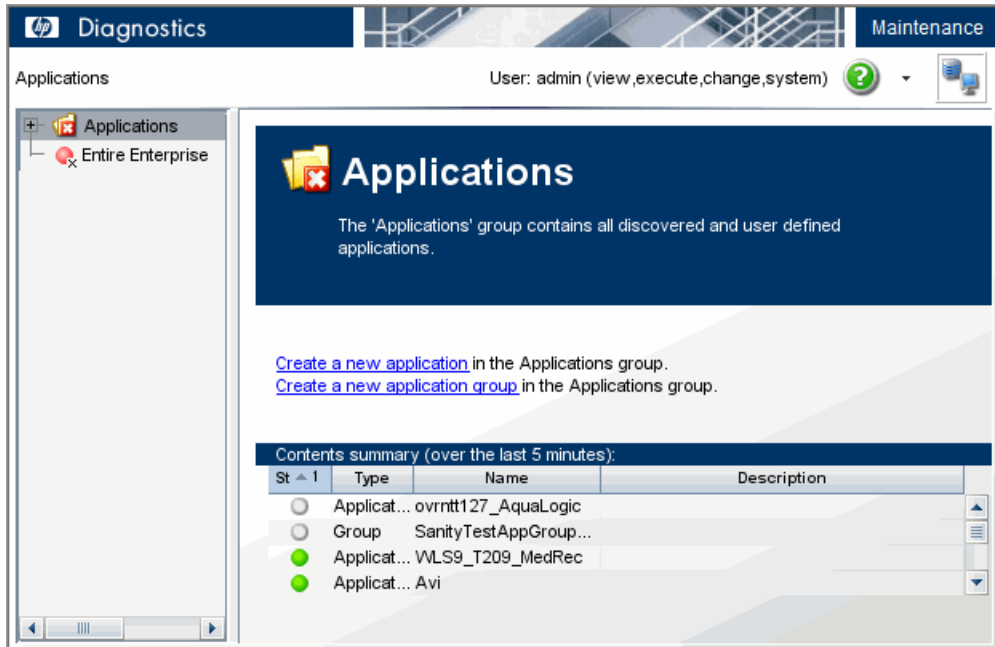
hp Diagnostics

Maintenance

Applications

User: admin (view,execute,change,system)

Applications
Entire Enterprise

Applications

The 'Applications' group contains all discovered and user defined applications.

Create a new application in the Applications group.
Create a new application group in the Applications group.

Contents summary (over the last 5 minutes):

| St 1 | Type | Name | Description |
|---|---|---|---|
| | Applicat... | ovrntt127_AquaLogic | |
| | Group | SanityTestAppGroup... | |
| | Applicat... | WLS9_T209_MedRec | |
| | Applicat... | Avi | |